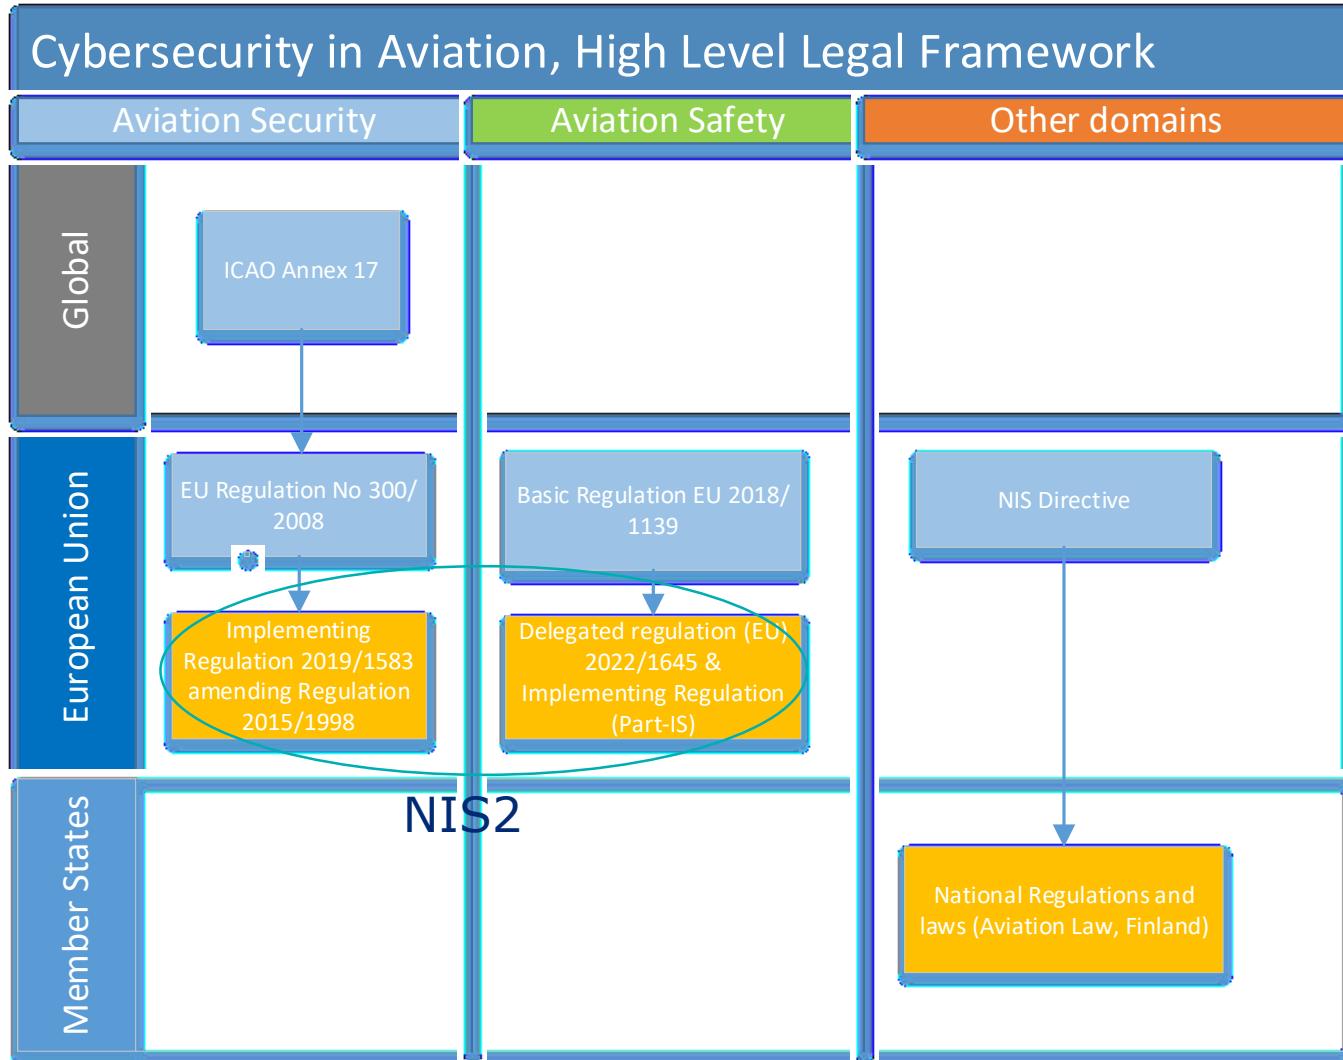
Cybersecurity in Aviation, High Level Legal Framework

Aviation Security

Aviation Safety

Other domains

Global

ICAO Annex 17

European Union

EU Regulation No 300/2008

Basic Regulation EU 2018/1139

NIS Directive

Implementing Regulation 2019/1583 amending Regulation 2015/1998

Delegated regulation (EU) 2022/1645 & Implementing Regulation (Part-IS)

NIS2

Member States

National Regulations and laws (Aviation Law, Finland)